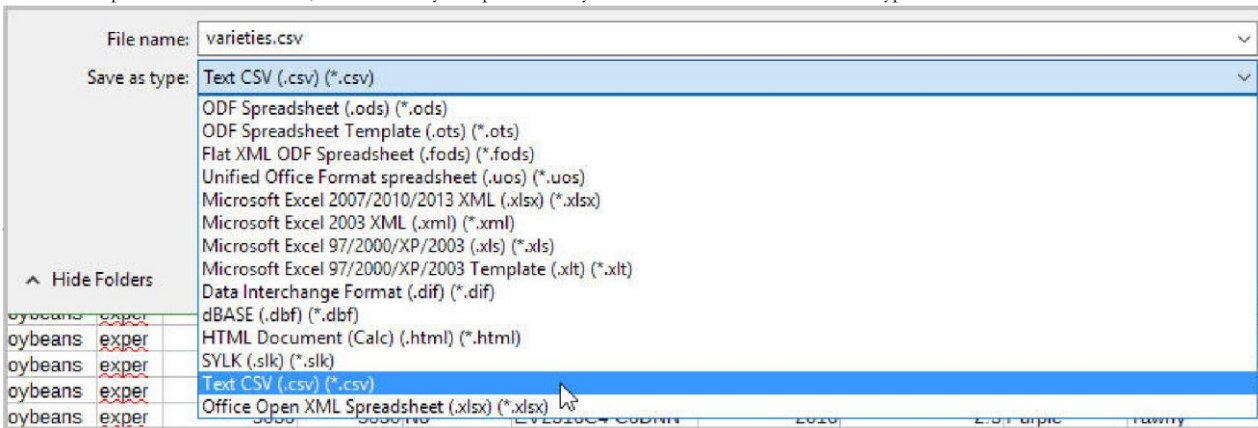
File name: varieties.csv

Save as type: Text CSV (.csv) (*.csv)

ODF Spreadsheet (.ods) (*.ods)
ODF Spreadsheet Template (.ots) (*.ots)
Flat XML ODF Spreadsheet (.fods) (*.fods)
Unified Office Format spreadsheet (.uos) (*.uos)
Microsoft Excel 2007/2010/2013 XML (.xlsx) (*.xlsx)
Microsoft Excel 2003 XML (.xml) (*.xml)
Microsoft Excel 97/2000/XP/2003 (.xls) (*.xls)
Microsoft Excel 97/2000/XP/2003 Template (.xlt) (*.xlt)
Data Interchange Format (.dif) (*.dif)
dBASE (.dbf) (*.dbf)
HTML Document (Calc) (.html) (*.html)
SYLK (.slk) (*.slk)
Text CSV (.csv) (*.csv)
Office Open XML Spreadsheet (.xlsx) (*.xlsx)

^ Hide Folders

oybeans exper
oybeans exper
oybeans exper
oybeans exper
oybeans exper